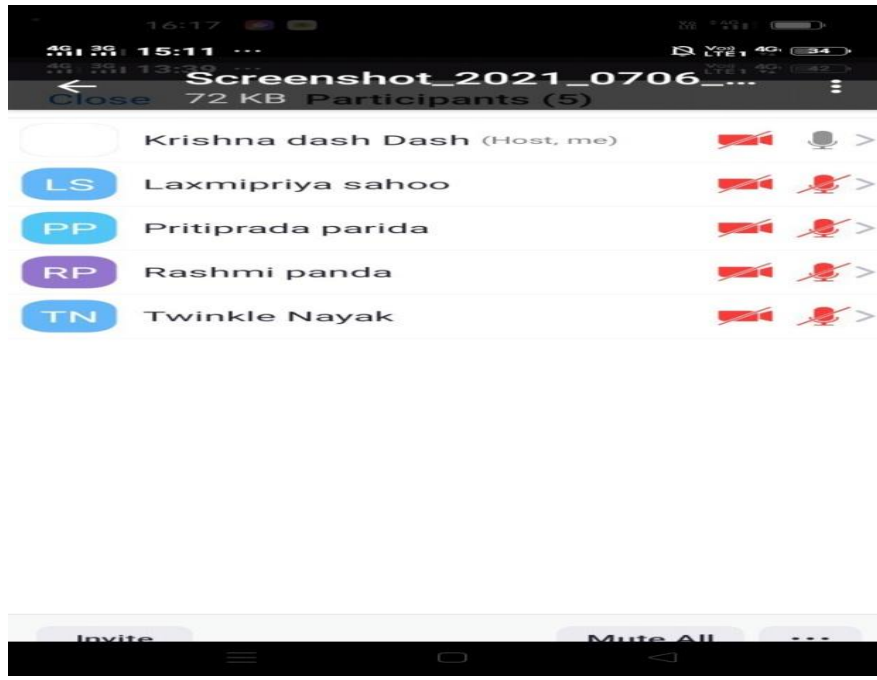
16:17

4G 3G 15:11 ...

Vo) LTE1 4G 34

4G 3G 13:30 ...

Screenshot_2021_0706_...

Close 72 KB Participants (5)

Krishna dash Dash (Host, me)

LS Laxmipriya sahoo

PP Pritiprada parida

RP Rashmi panda

TN Twinkle Nayak

Invite

Mute All

...